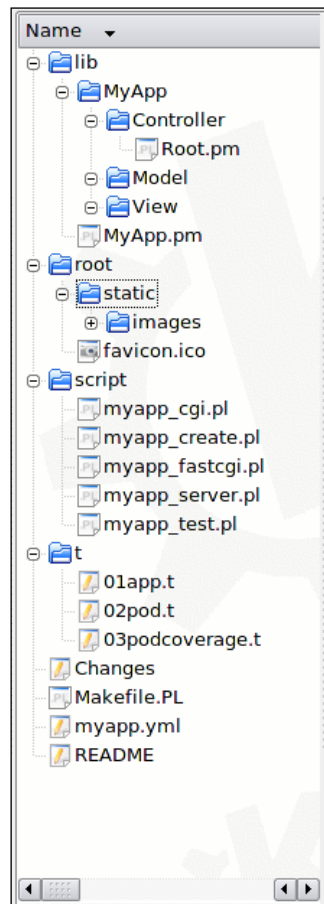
Name

lib
MyApp
Controller
Root.pm
Model
View
MyApp.pm
root
static
images
favicon.ico
script
myapp_cgi.pl
myapp_create.pl
myapp_fastcgi.pl
myapp_server.pl
myapp_test.pl
t
01app.t
02pod.t
03podcoverage.t
Changes
Makefile.PL
myapp.yml
README